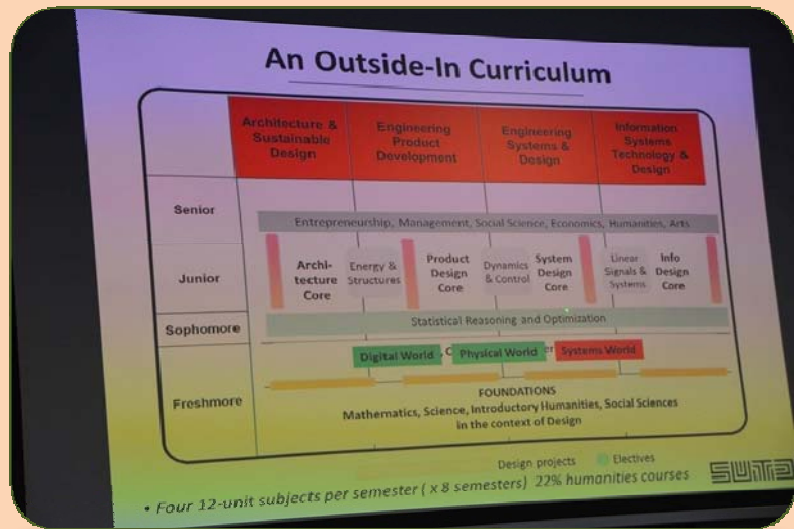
An Outside-In Curriculum

| | Architecture & Sustainable Design | Engineering Product Development | Engineering Systems & Design | Information Systems Technology & Design |
|---|---|---|---|---|
| Senior | | | | |
| Junior | | | | |
| Sophomore | | | | |
| Freshmore | | | | |

Entrepreneurship, Management, Social Science, Economics, Humanities, Arts

Architecture Core

Energy & Structures

Product Design Core

Dynamics & Control

System Design Core

Linear Signals & Systems

Info Design Core

Statistical Reasoning and Optimization

Digital World

Physical World

Systems World

FOUNDATIONS
Mathematics, Science, Introductory Humanities, Social Sciences in the context of Design

Design projects

Electives

SUTD

• Four 12-unit subjects per semester ( x 8 semesters) 22% humanities courses